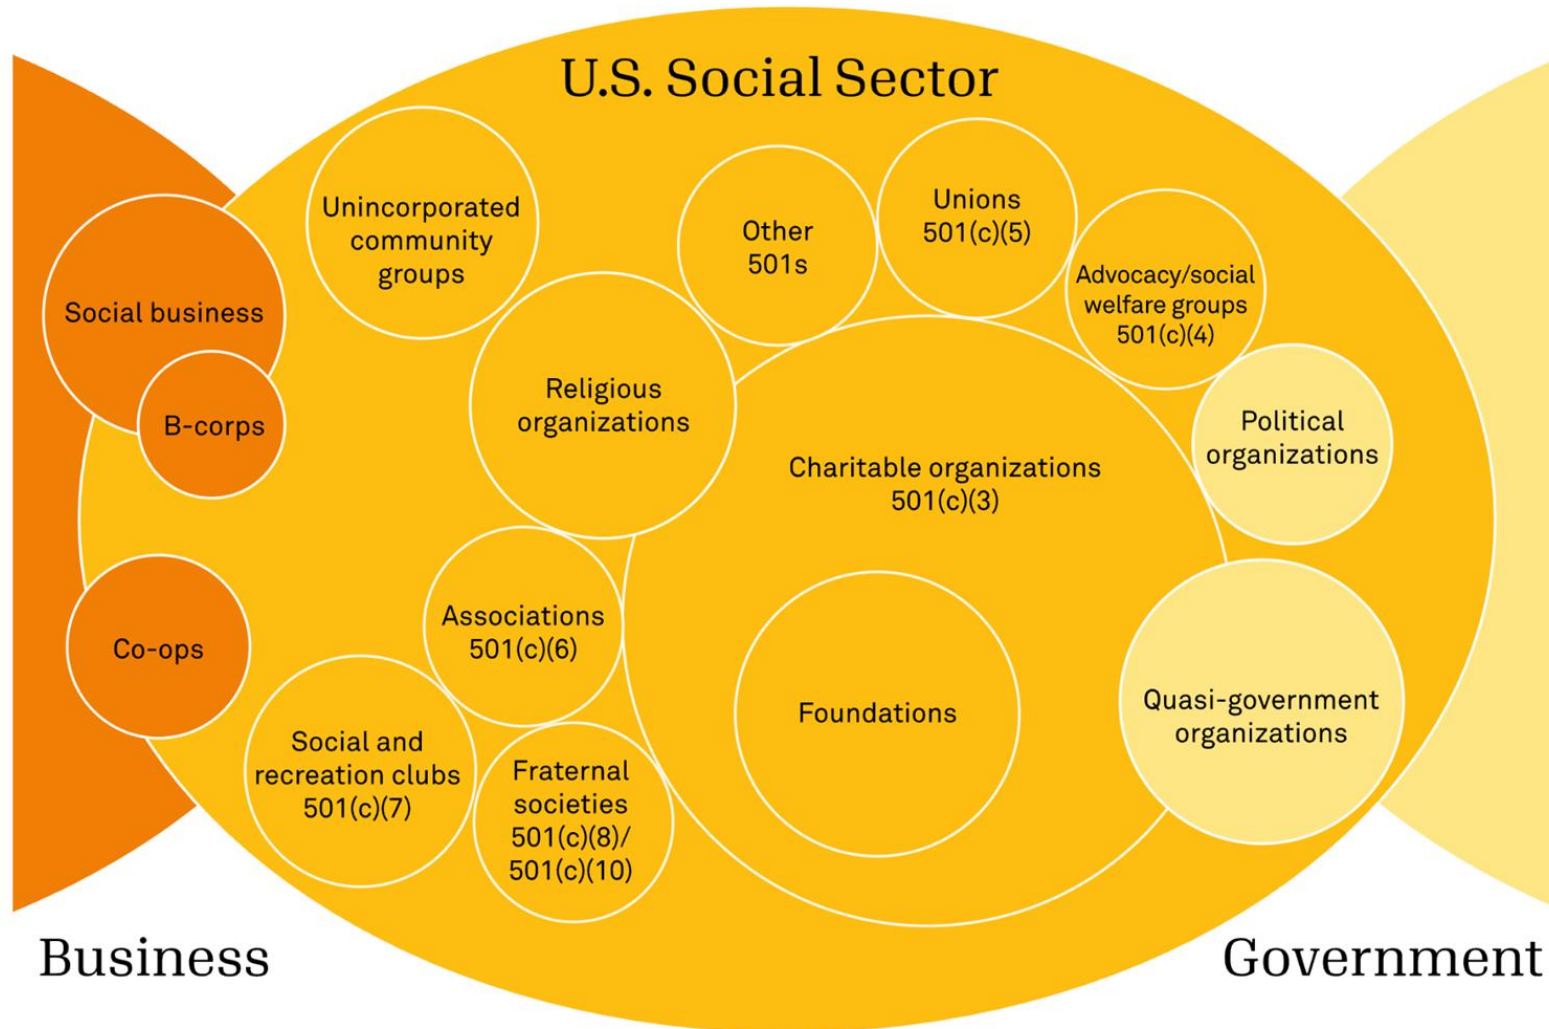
U.S. Social Sector

Unincorporated community groups

Other 501s

Unions 501(c)(5)

Advocacy/social welfare groups 501(c)(4)

Social business

B-corps

Religious organizations

Political organizations

Charitable organizations 501(c)(3)

Associations 501(c)(6)

Co-ops

Foundations

Quasi-government organizations

Social and recreation clubs 501(c)(7)

Fraternal societies 501(c)(8)/ 501(c)(10)

Business

Government